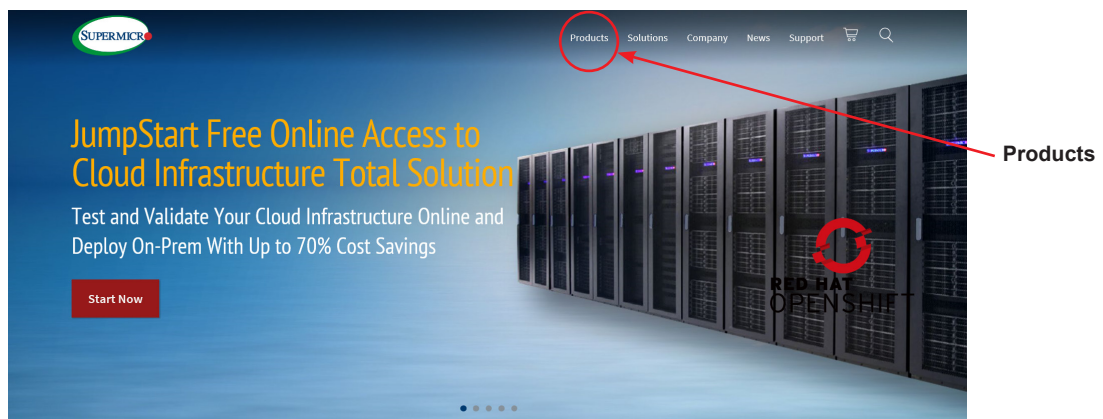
SUPERMICRO

Products Solutions Company News Support

JumpStart Free Online Access to Cloud Infrastructure Total Solution

Test and Validate Your Cloud Infrastructure Online and Deploy On-Prem With Up to 70% Cost Savings

Start Now

RED HAT OPENSHIFT

Products